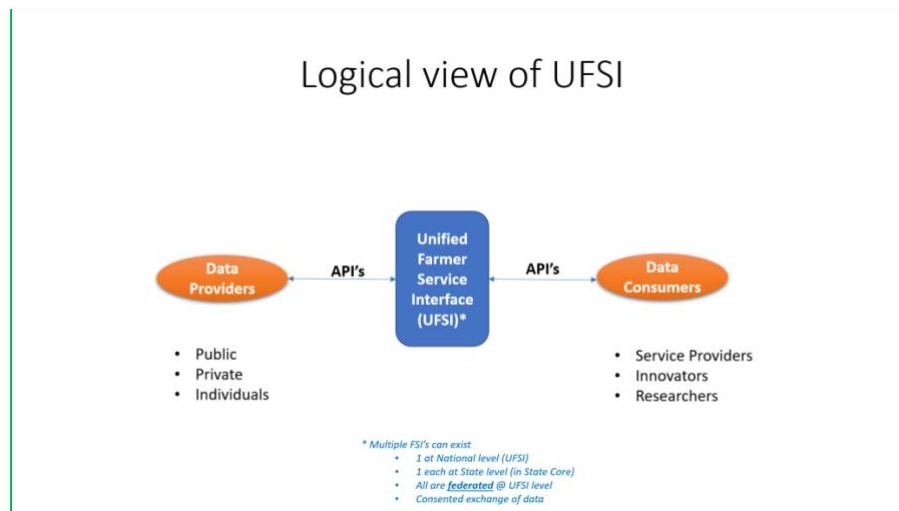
Logical view of UFSI

Data Providers

API's

Unified Farmer Service Interface (UFSI)*

API's

Data Consumers

- Public
- Private
- Individuals

- Service Providers
- Innovators
- Researchers

* Multiple FSI's can exist
- 1 at National level (UFSI)
- 1 each at State level (in State Core)
- All are federated @ UFSI level
- Consented exchange of data